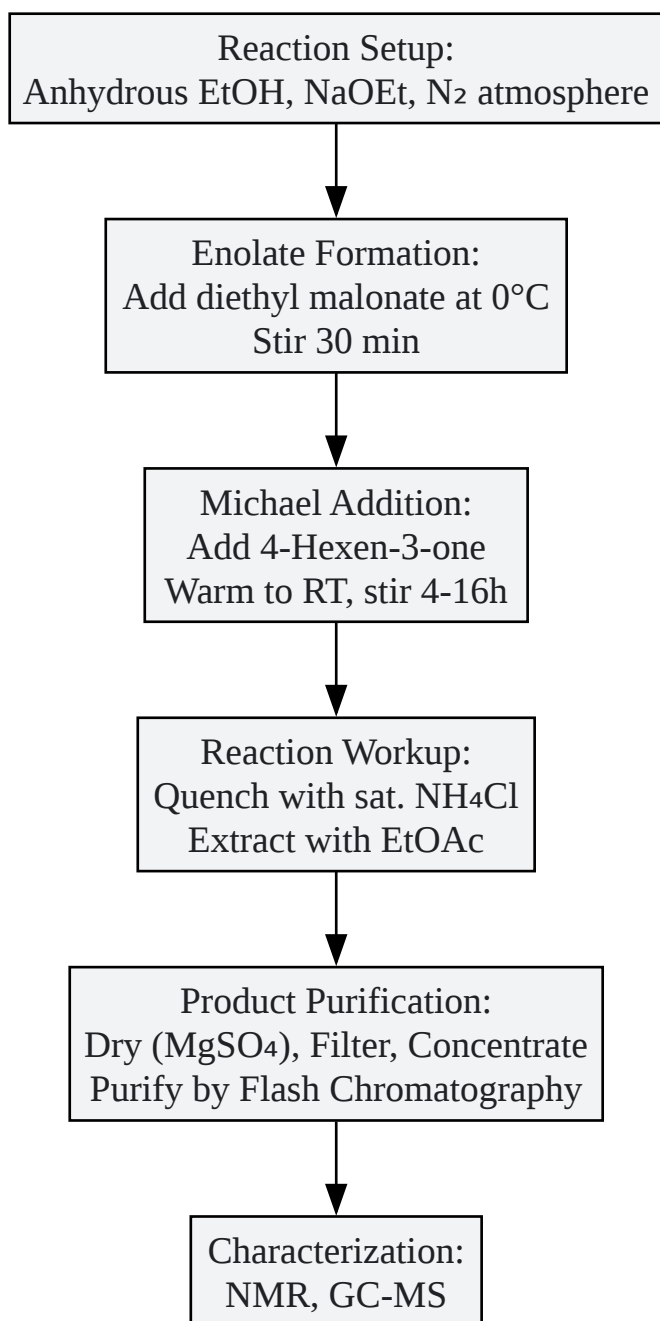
Reaction Setup:
Anhydrous EtOH, NaOEt, $N_2$ atmosphere

Enolate Formation:
Add diethyl malonate at 0°C
Stir 30 min

Michael Addition:
Add 4-Hexen-3-one
Warm to RT, stir 4-16h

Reaction Workup:
Quench with sat. $NH_4Cl$
Extract with EtOAc

Product Purification:
Dry ($MgSO_4$), Filter, Concentrate
Purify by Flash Chromatography

Characterization:
NMR, GC-MS